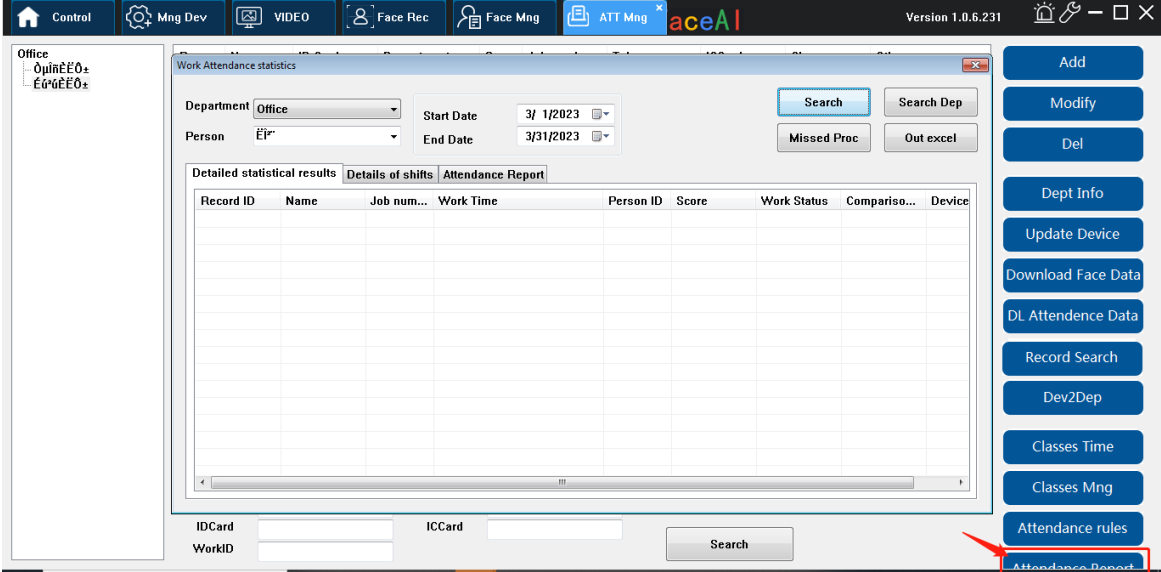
Control
Mng Dev
VIDEO
Face Rec
Face Mng
ATT Mng
aceAI
Version 1.0.6.231

Office
ÒµÎñÈËÔ±
ÉúªúÈËÔ±

Work Attendance statistics

Department Office
Person ËÏ"
Start Date 3/ 1/2023
End Date 3/31/2023
Search
Search Dep
Missed Proc
Out excel

Detailed statistical results
Details of shifts
Attendance Report

| Record ID | Name | Job num... | Work Time | Person ID | Score | Work Status | Compariso... | Device |
|---|---|---|---|---|---|---|---|---|

IDCard
ICCard
WorkID
Search

Add
Modify
Del
Dept Info
Update Device
Download Face Data
DL Attendence Data
Record Search
Dev2Dep
Classes Time
Classes Mng
Attendance rules
Attendance Report